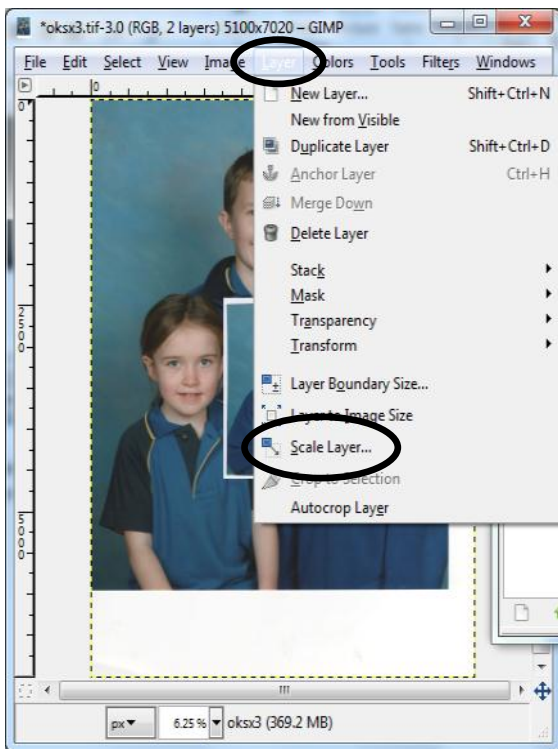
*oksx3.tif-3.0 (RGB, 2 layers) 5100x7020 – GIMP

File Edit Select View Image Layer Colors Tools Filters Windows

0

2500

5000

New Layer... Shift+Ctrl+N
New from Visible
Duplicate Layer Shift+Ctrl+D
Anchor Layer Ctrl+H
Merge Down
Delete Layer
Stack
Mask
Transparency
Transform
Layer Boundary Size...
Layer to Image Size
Scale Layer...
Crop to Selection
Autocrop Layer

px 6.25 % oksx3 (369.2 MB)